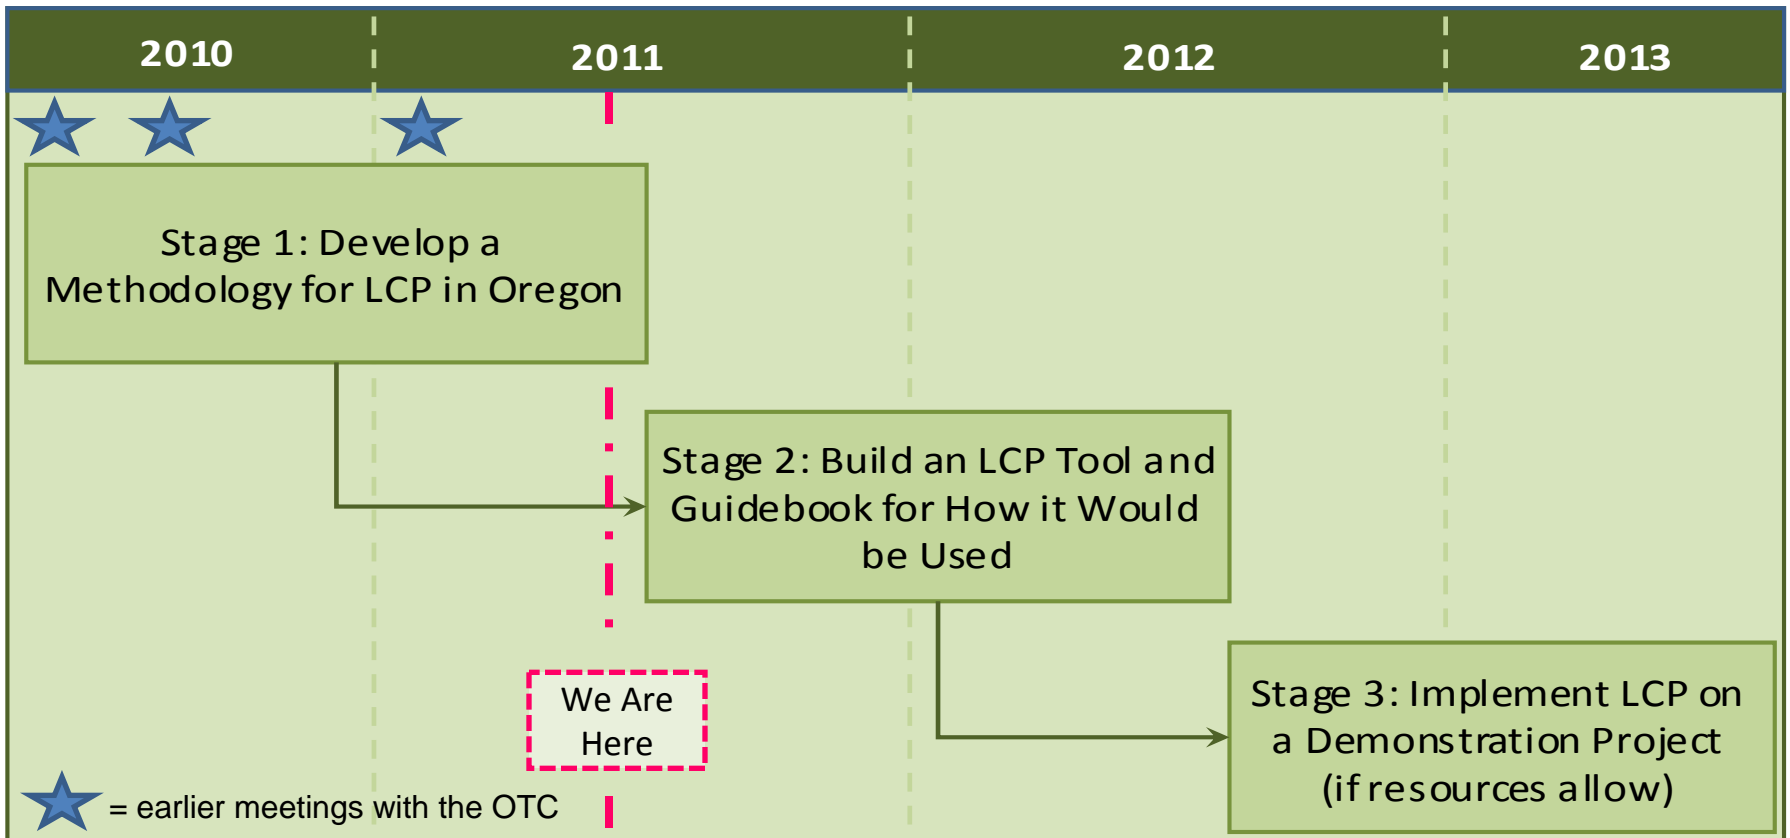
2010

2011

2012

2013

Stage 1: Develop a Methodology for LCP in Oregon

Stage 2: Build an LCP Tool and Guidebook for How it Would be Used

Stage 3: Implement LCP on a Demonstration Project (if resources allow)

We Are Here

= earlier meetings with the OTC